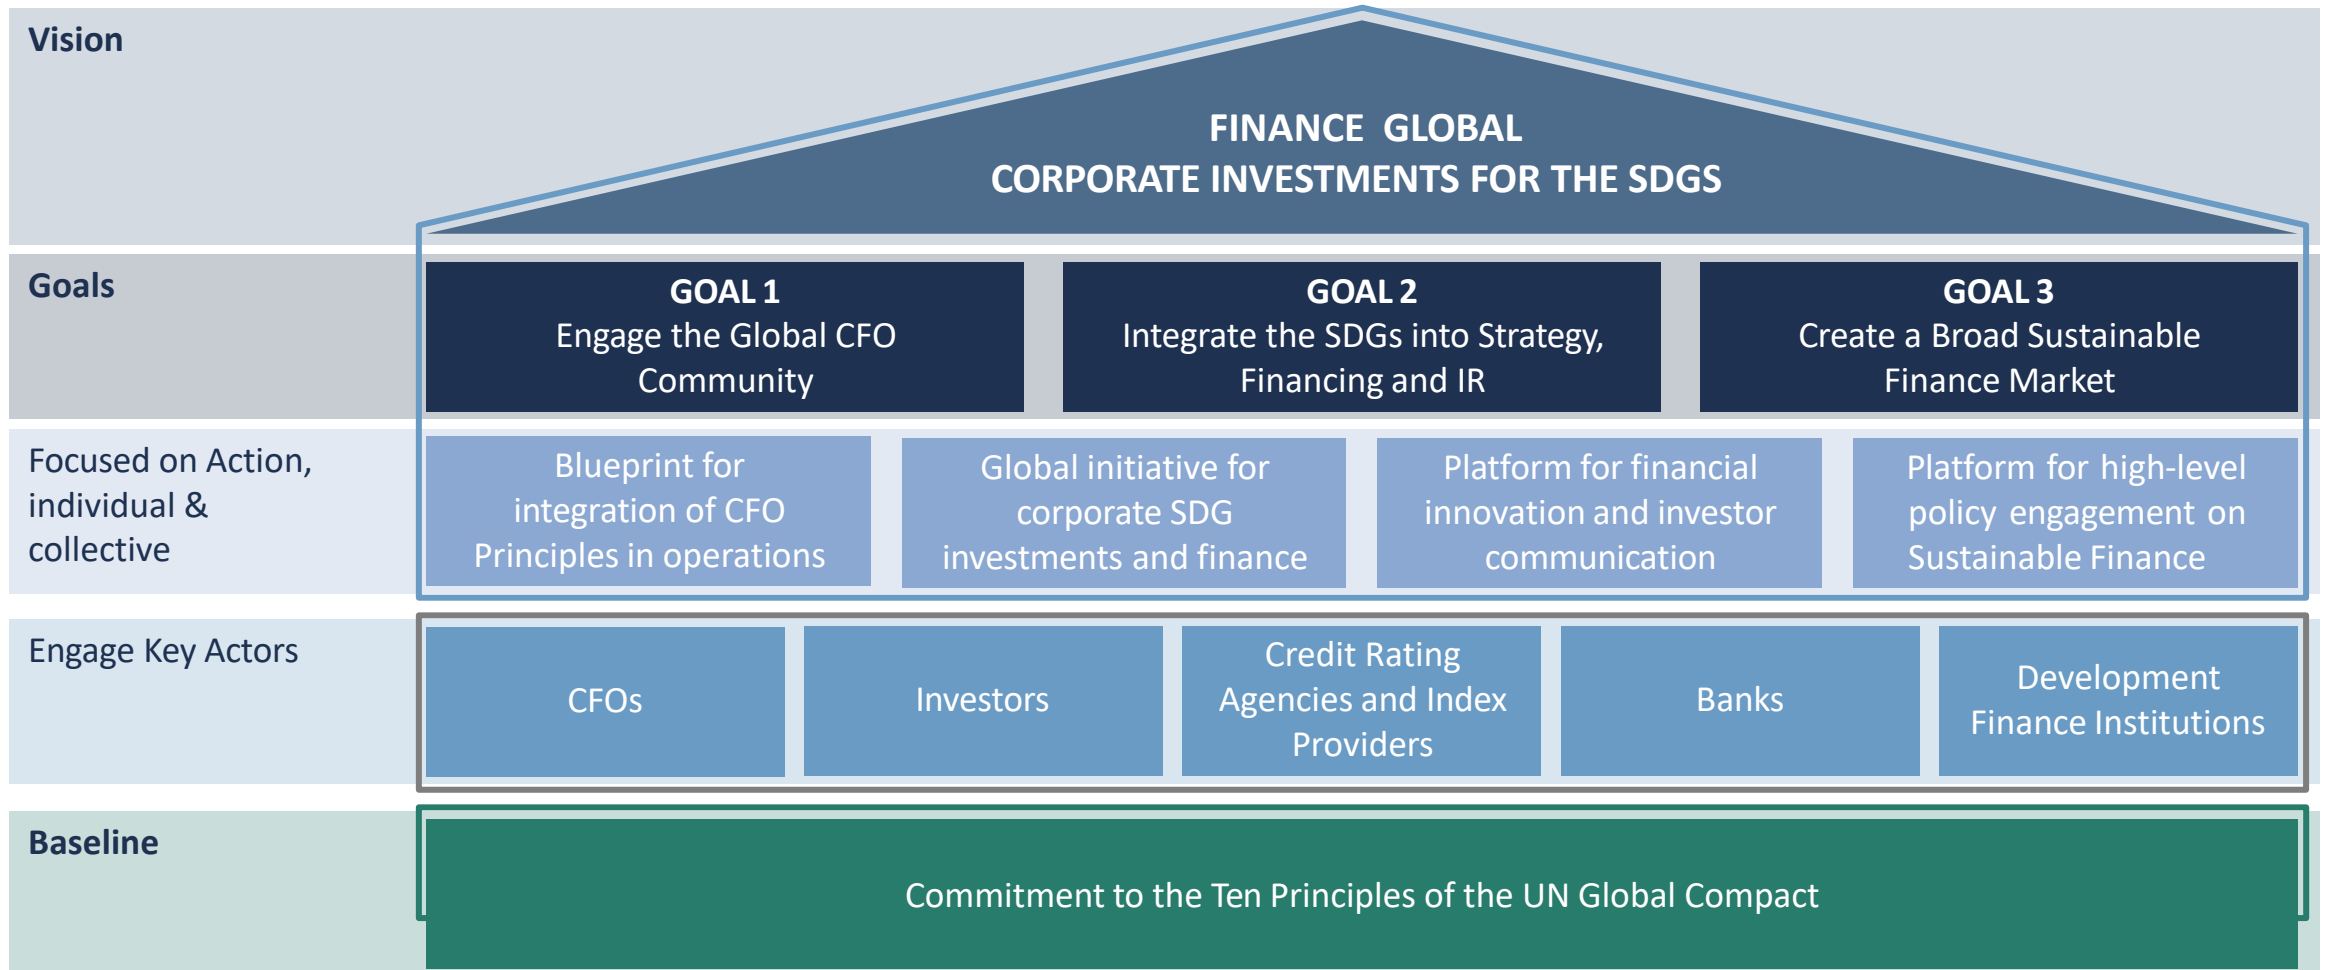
Vision

FINANCE GLOBAL
CORPORATE INVESTMENTS FOR THE SDGS

Goals

GOAL 1
Engage the Global CFO Community

GOAL 2
Integrate the SDGs into Strategy, Financing and IR

GOAL 3
Create a Broad Sustainable Finance Market

Focused on Action, individual & collective

Blueprint for integration of CFO Principles in operations

Global initiative for corporate SDG investments and finance

Platform for financial innovation and investor communication

Platform for high-level policy engagement on Sustainable Finance

Engage Key Actors

CFOs

Investors

Credit Rating Agencies and Index Providers

Banks

Development Finance Institutions

Baseline

Commitment to the Ten Principles of the UN Global Compact